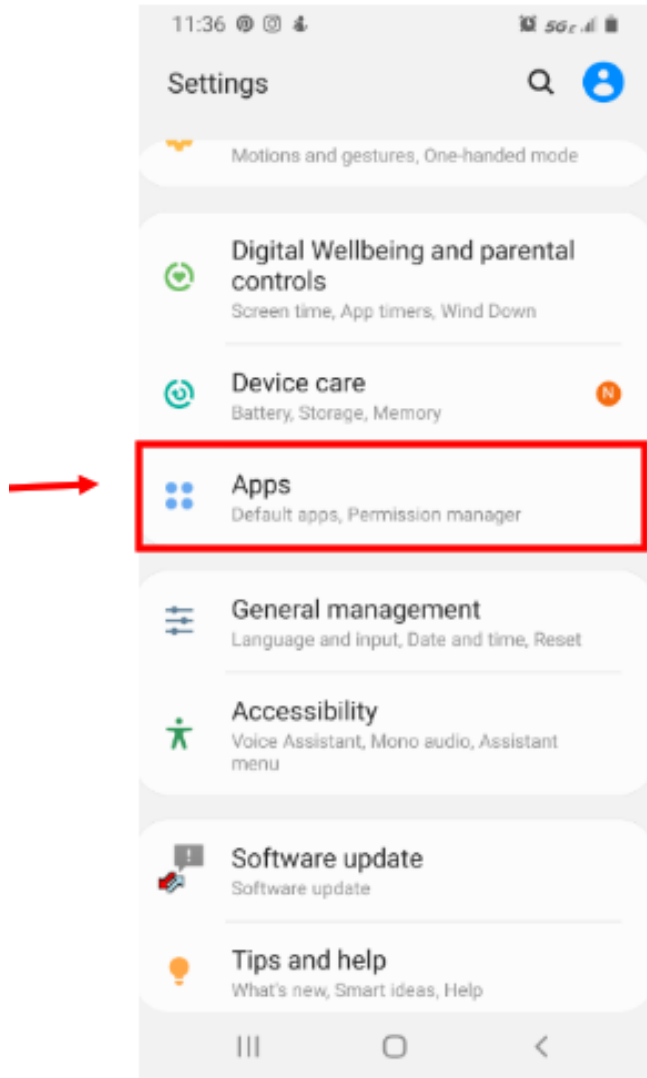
11:36

Settings

Motions and gestures, One-handed mode

Digital Wellbeing and parental controls
Screen time, App timers, Wind Down

Device care
Battery, Storage, Memory

N

Apps
Default apps, Permission manager

General management
Language and input, Date and time, Reset

Accessibility
Voice Assistant, Mono audio, Assistant menu

Software update
Software update

Tips and help
What's new, Smart ideas, Help